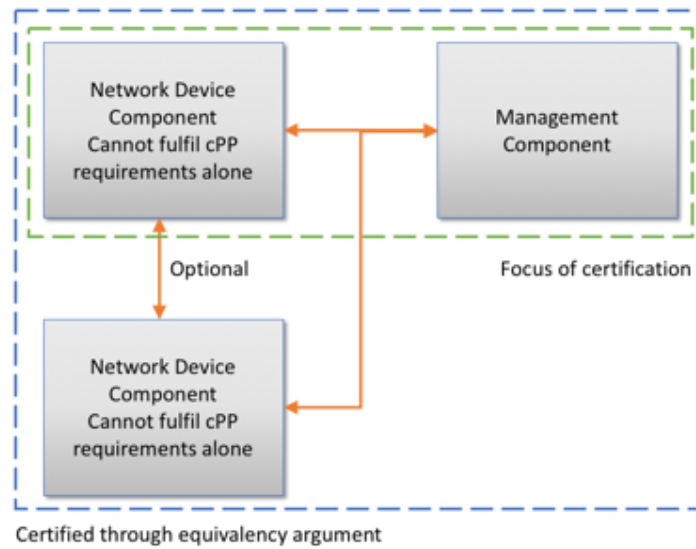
Network Device Component Cannot fulfil cPP requirements alone

Management Component

Optional

Focus of certification

Network Device Component Cannot fulfil cPP requirements alone

Certified through equivalency argument